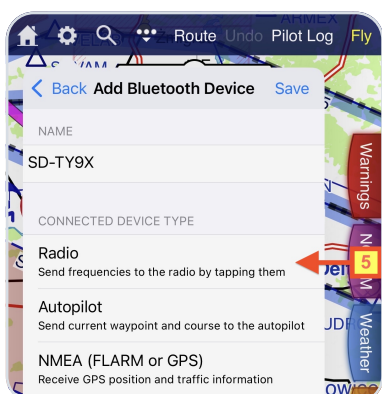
Route Undo Pilot Log Fly

< Back Add Bluetooth Device Save

NAME

SD-TY9X

CONNECTED DEVICE TYPE

Radio
Send frequencies to the radio by tapping them

Autopilot
Send current waypoint and course to the autopilot

NMEA (FLARM or GPS)
Receive GPS position and traffic information

Warnings

N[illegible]

Weather

5